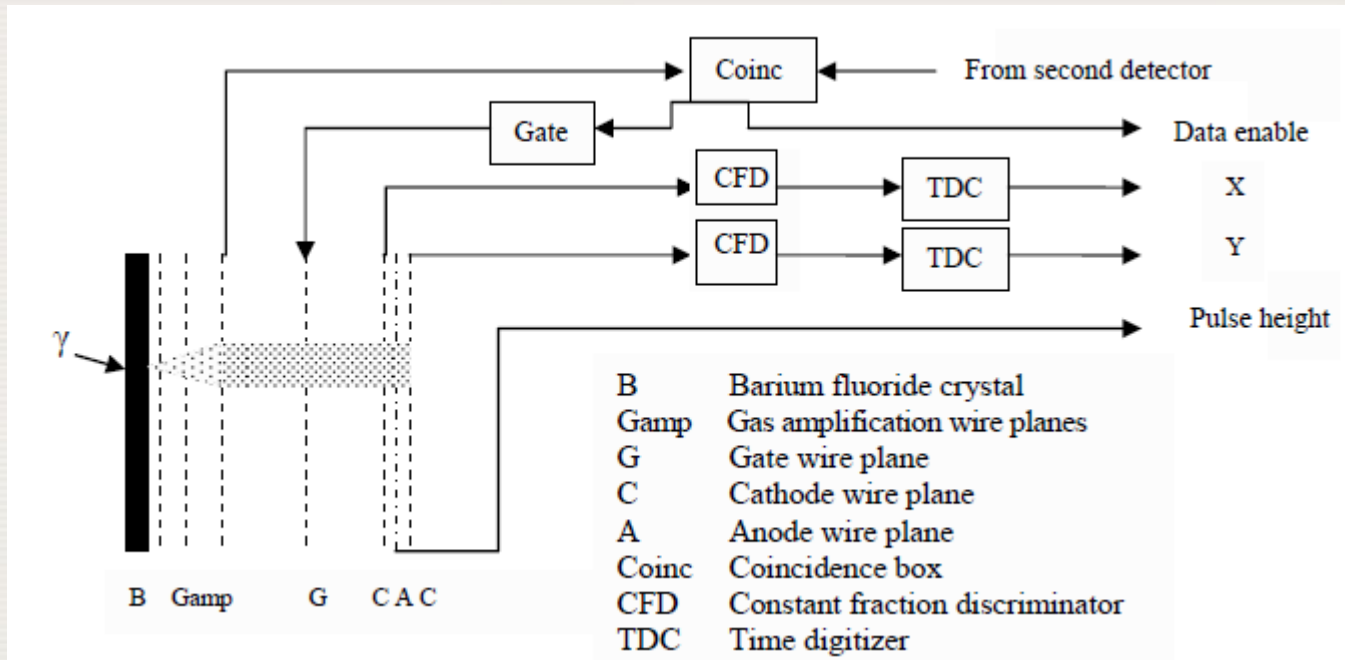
Coinc
From second detector
Gate
Data enable
CFD
TDC
X
CFD
TDC
Y
Pulse height
γ

| | |
|---|---|
| B | Barium fluoride crystal |
| Gamp | Gas amplification wire planes |
| G | Gate wire plane |
| C | Cathode wire plane |
| A | Anode wire plane |
| Coinc | Coincidence box |
| CFD | Constant fraction discriminator |
| TDC | Time digitizer |

B Gamp G C A C